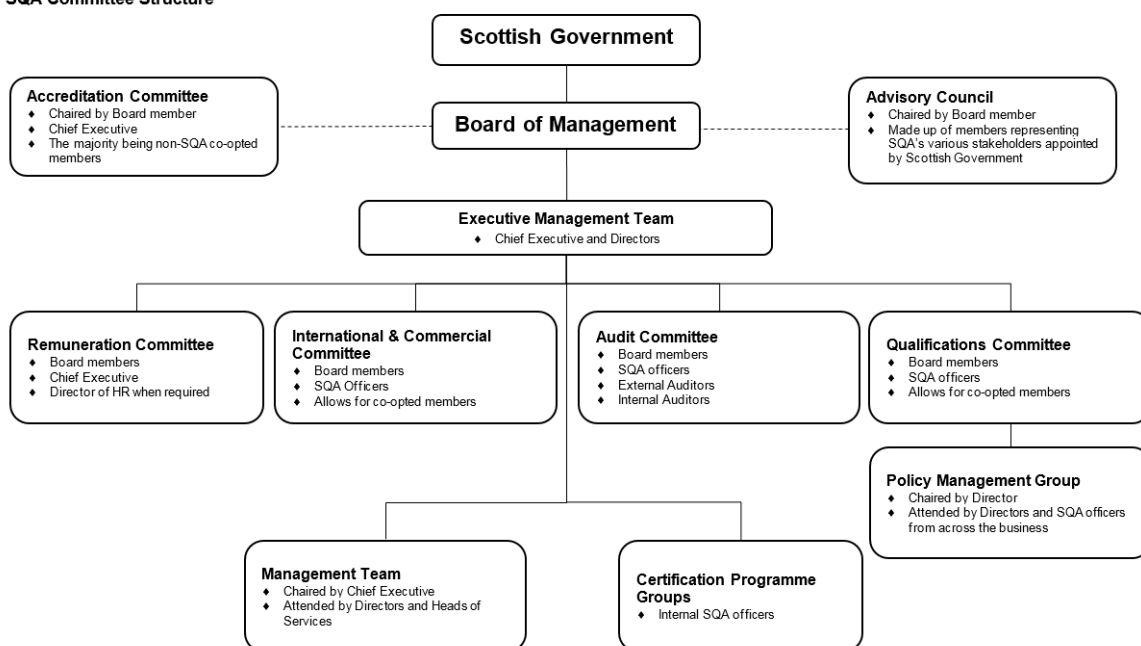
SQA Committee Structure

Scottish Government

Accreditation Committee
- Chaired by Board member
- Chief Executive
- The majority being non-SQA co-opted members

Board of Management

Advisory Council
- Chaired by Board member
- Made up of members representing SQA's various stakeholders appointed by Scottish Government

Executive Management Team
- Chief Executive and Directors

Remuneration Committee
- Board members
- Chief Executive
- Director of HR when required

International & Commercial Committee
- Board members
- SQA Officers
- Allows for co-opted members

Audit Committee
- Board members
- SQA officers
- External Auditors
- Internal Auditors

Qualifications Committee
- Board members
- SQA officers
- Allows for co-opted members

Policy Management Group
- Chaired by Director
- Attended by Directors and SQA officers from across the business

Management Team
- Chaired by Chief Executive
- Attended by Directors and Heads of Services

Certification Programme Groups
- Internal SQA officers